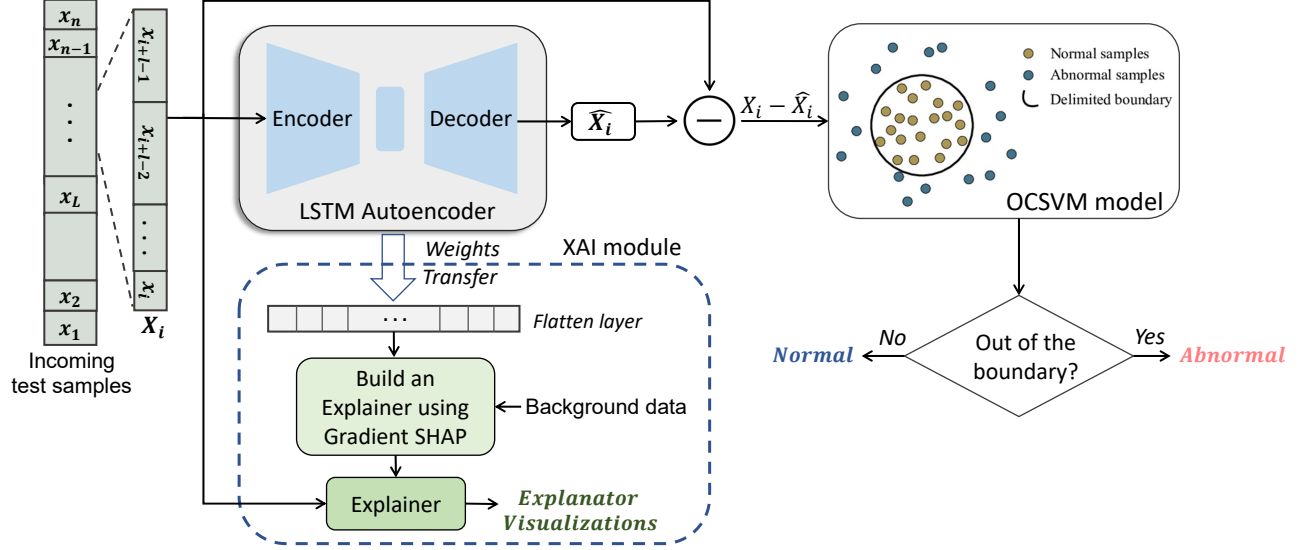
$x_n$
$x_{n-1}$
$\vdots$
$x_L$
$x_2$
$x_1$
Incoming test samples

$x_{i+l-1}$
$x_{i+l-2}$
$\vdots$
$x_i$
$X_i$

Encoder
Decoder
LSTM Autoencoder

$\widehat{X_i}$

$X_i - \widehat{X}_i$

Normal samples
Abnormal samples
Delimited boundary
OCSVM model

Weights Transfer
XAI module
$\cdots$
Flatten layer
Build an Explainer using Gradient SHAP
Background data
Explainer
Explanator Visualizations

Out of the boundary?
No
Normal
Yes
Abnormal